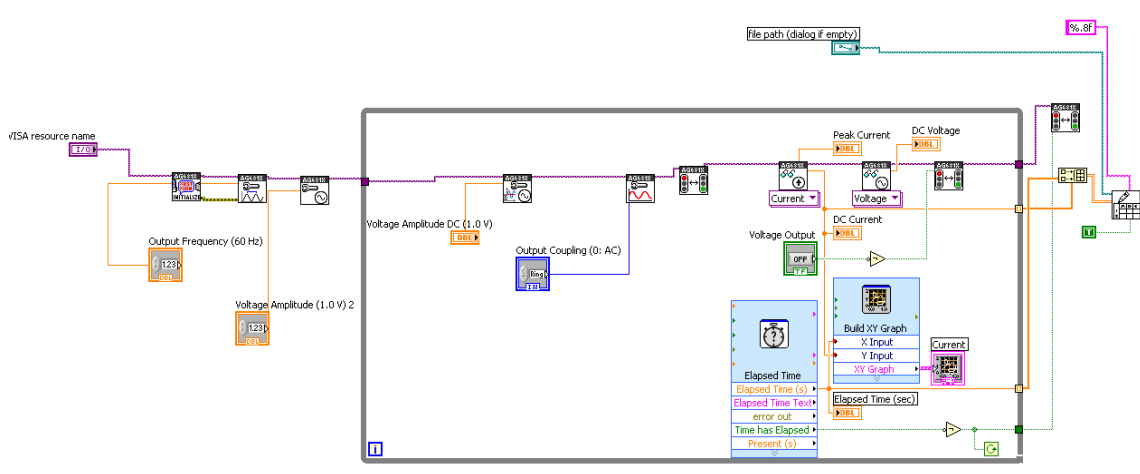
file path (dialog if empty)

%.8f

VISA resource name

I/O

AG6811E INITIALIZE

AG6811E

AG6811E

Output Frequency (60 Hz)

1.23

DBL

Voltage Amplitude (1.0 V) 2

1.23

DBL

Voltage Amplitude DC (1.0 V)

DBL

AG6811E

Output Coupling (0: AC)

Ring

I32

AG6811E

AG6811E

Peak Current

DBL

DC Voltage

DBL

AG6811E

Current

AG6811E

Voltage

AG6811E

AG6811E

DC Current

DBL

Voltage Output

OFF

TF

Elapsed Time

Elapsed Time (s)

Elapsed Time Text

error out

Time has Elapsed

Present (s)

Build XY Graph

X Input

Y Input

XY Graph

Current

Elapsed Time (sec)

DBL

T

i